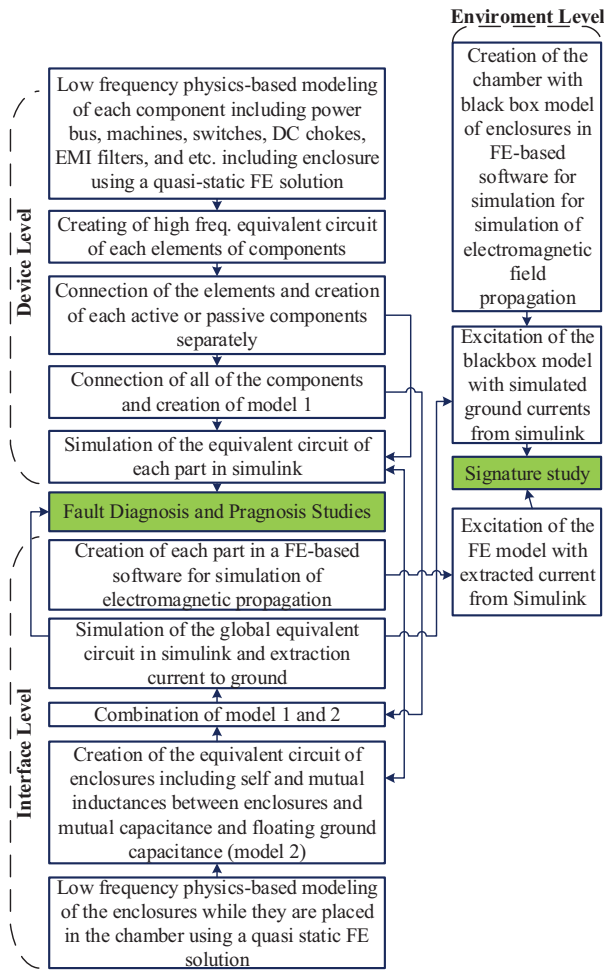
Enviroment Level

Creation of the chamber with black box model of enclosures in FE-based software for simulation for simulation of electromagnetic field propagation

Excitation of the blackbox model with simulated ground currents from simulink

Signature study

Excitation of the FE model with extracted current from Simulink

Device Level

Low frequency physics-based modeling of each component including power bus, machines, switches, DC chokes, EMI filters, and etc. including enclosure using a quasi-static FE solution

Creating of high freq. equivalent circuit of each elements of components

Connection of the elements and creation of each active or passive components separately

Connection of all of the components and creation of model 1

Simulation of the equivalent circuit of each part in simulink

Fault Diagnosis and Pragnosis Studies

Interface Level

Creation of each part in a FE-based software for simulation of electromagnetic propagation

Simulation of the global equivalent circuit in simulink and extraction current to ground

Combination of model 1 and 2

Creation of the equivalent circuit of enclosures including self and mutual inductances between enclosures and mutual capacitance and floating ground capacitance (model 2)

Low frequency physics-based modeling of the enclosures while they are placed in the chamber using a quasi static FE solution